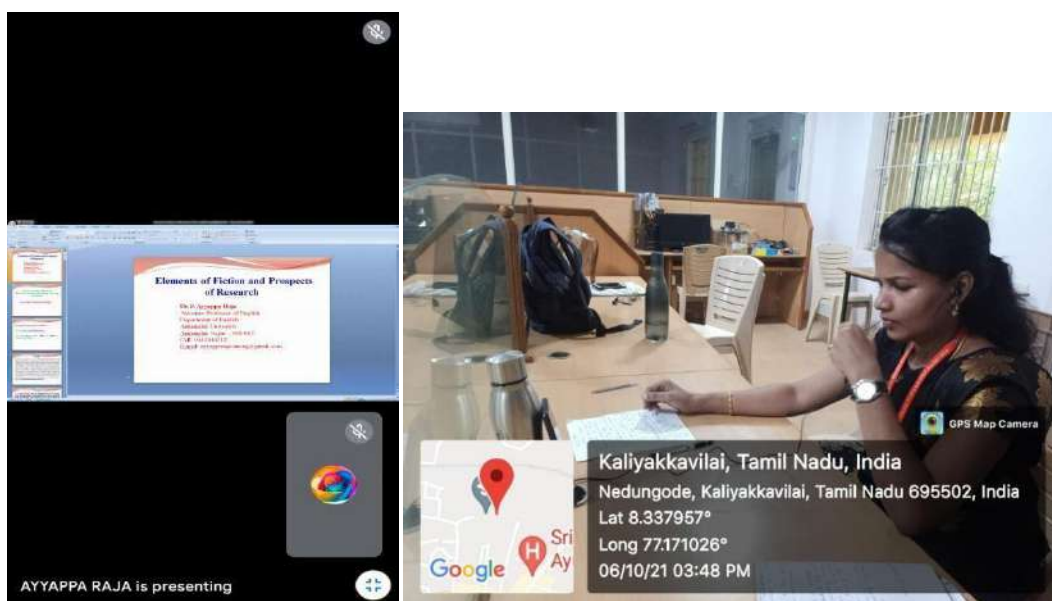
Elements of Fiction and Prospects of Research

Dr. R. Ayyappa Raja
Assistant Professor of English
Department of English
Annamalai University
Annamalai Nagar – 608 002
Cell: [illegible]
E-mail: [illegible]

AYYAPPA RAJA is presenting

GPS Map Camera

Kaliyakkavilai, Tamil Nadu, India
Nedungode, Kaliyakkavilai, Tamil Nadu 695502, India
Lat 8.337957°
Long 77.171026°
06/10/21 03:48 PM

Google

Sri
Ay